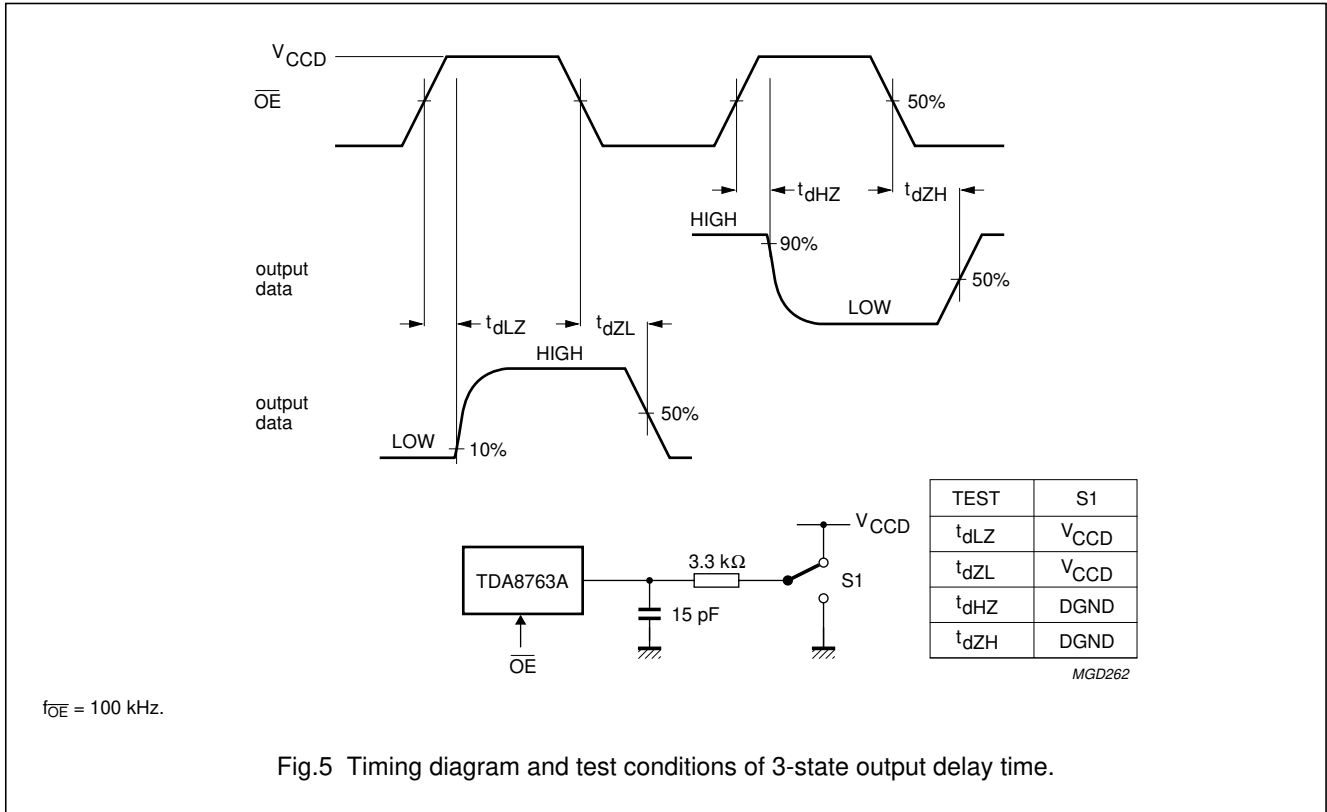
$V_{CCD}$

$\overline{OE}$

50%

$t_{dHZ}$

$t_{dZH}$

HIGH

90%

output data

50%

LOW

$t_{dLZ}$

$t_{dZL}$

HIGH

output data

50%

LOW

10%

| TEST | S1 |
|---|---|
| $t_{dLZ}$ | $V_{CCD}$ |
| $t_{dZL}$ | $V_{CCD}$ |
| $t_{dHZ}$ | DGND |
| $t_{dZH}$ | DGND |

$V_{CCD}$

TDA8763A

3.3 kΩ

S1

15 pF

$\overline{OE}$

MGD262

$f_{\overline{OE}}$ = 100 kHz.

Fig.5 Timing diagram and test conditions of 3-state output delay time.